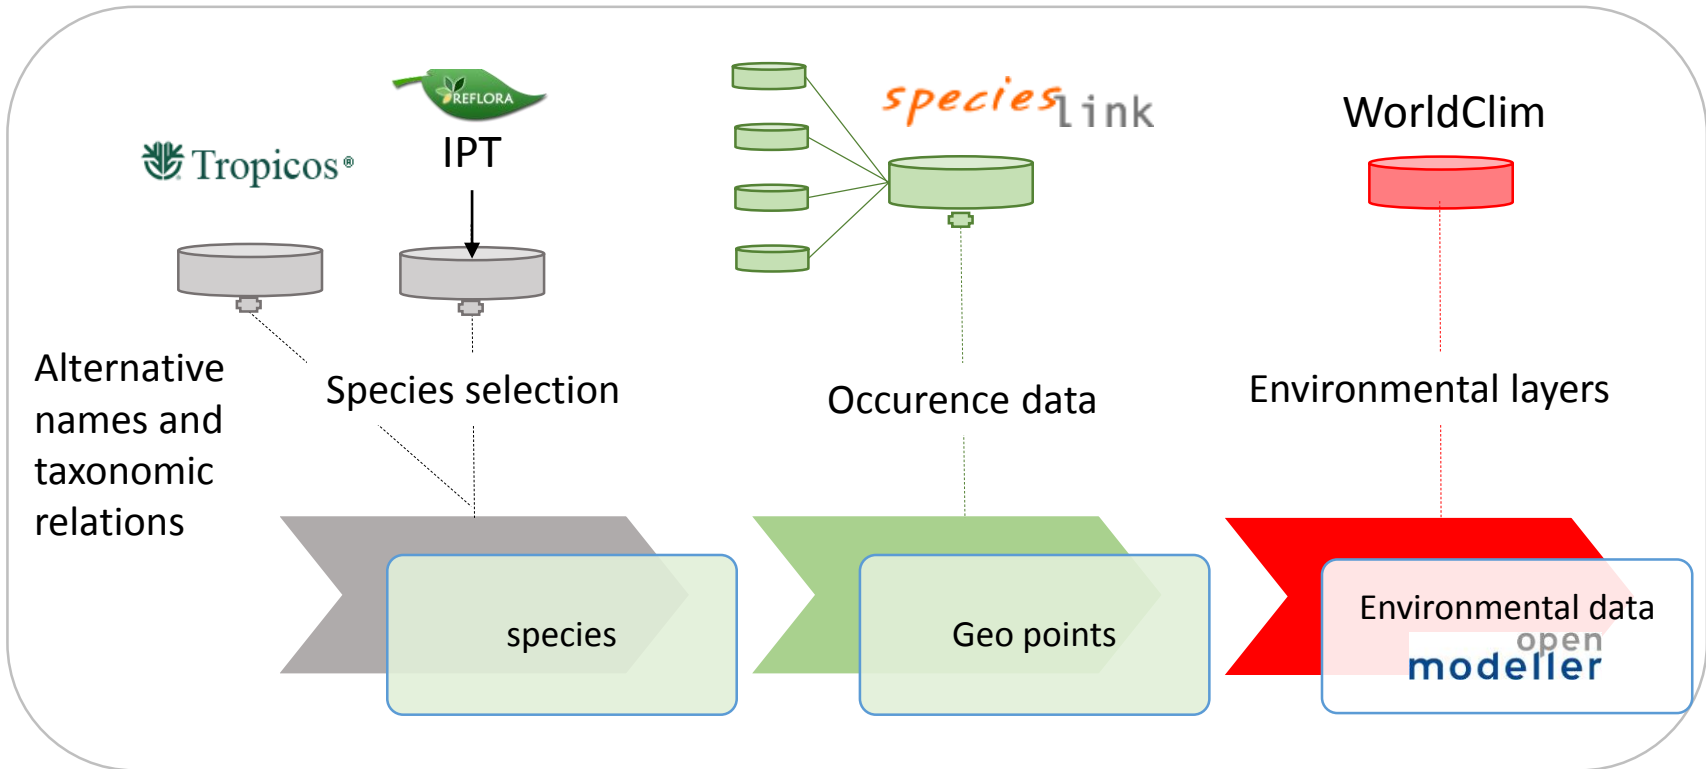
REFLORA

IPT

Tropicos®

specieslink

WorldClim

Alternative names and taxonomic relations

Species selection

Occurence data

Environmental layers

species

Geo points

Environmental data

open modeller